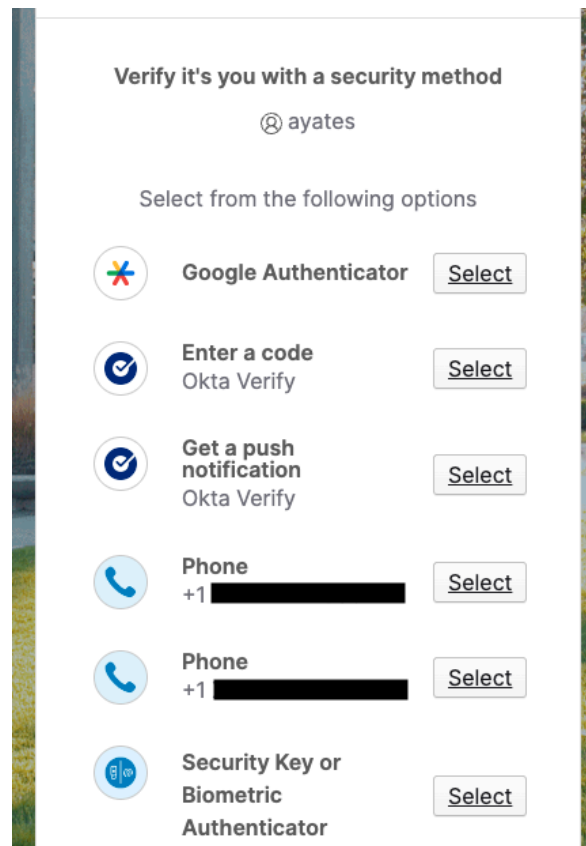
Verify it's you with a security method

ayates

Select from the following options

Google Authenticator
Select

Enter a code
Okta Verify
Select

Get a push notification
Okta Verify
Select

Phone
+1 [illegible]
Select

Phone
+1 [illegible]
Select

Security Key or Biometric Authenticator
Select